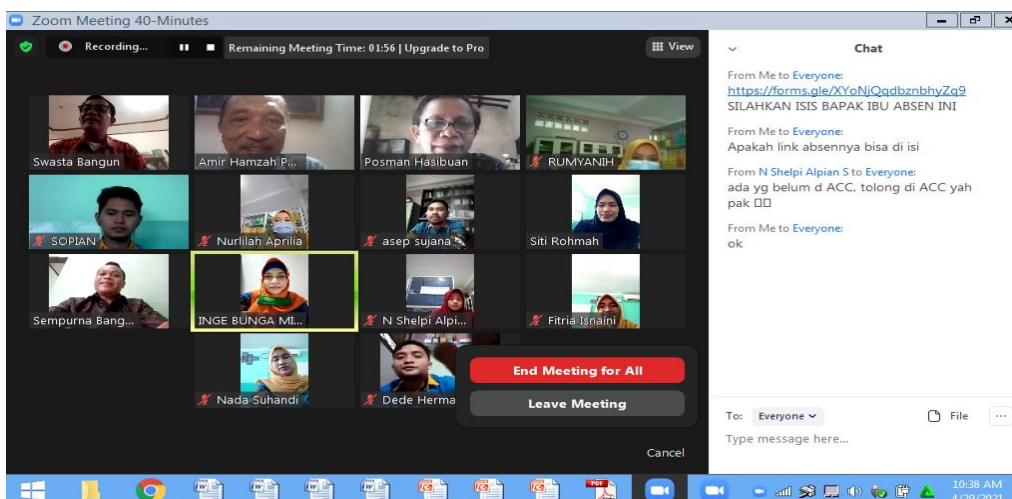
Zoom Meeting 40-Minutes

Recording...

Remaining Meeting Time: 01:56 | Upgrade to Pro

View

Swasta Bangun

Amir Hamzah P...

Posman Hasibuan

RUMYANIH

SOPIAN

Nurlilah Aprilia

asep sujana

Siti Rohmah

Sempurna Bang...

INGE BUNGA MI...

N Shelpi Alpi...

Fitria Isnaini

Nada Suhandi

Dede Herma

End Meeting for All

Leave Meeting

Cancel

Chat

From Me to Everyone:
https://forms.gle/XYoNjQqdbznbhyZq9
SILAHKAN ISIS BAPAK IBU ABSEN INI

From Me to Everyone:
Apakah link absennya bisa di isi

From N Shelpi Alpian S to Everyone:
ada yg belum d ACC, tolong di ACC yah pak □□

From Me to Everyone:
ok

To: Everyone

File

Type message here...

10:38 AM
4/29/2021